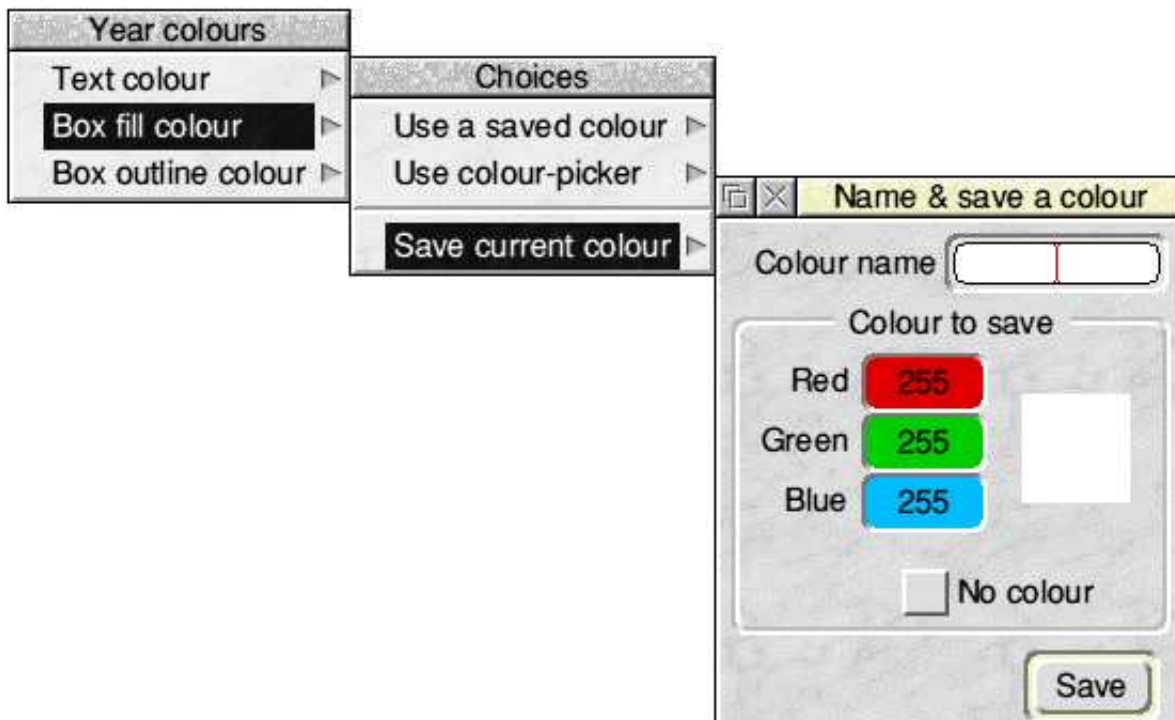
Year colours
Text colour
Box fill colour
Box outline colour

Choices
Use a saved colour
Use colour-picker
Save current colour

Name & save a colour
Colour name
Colour to save
Red 255
Green 255
Blue 255
No colour
Save